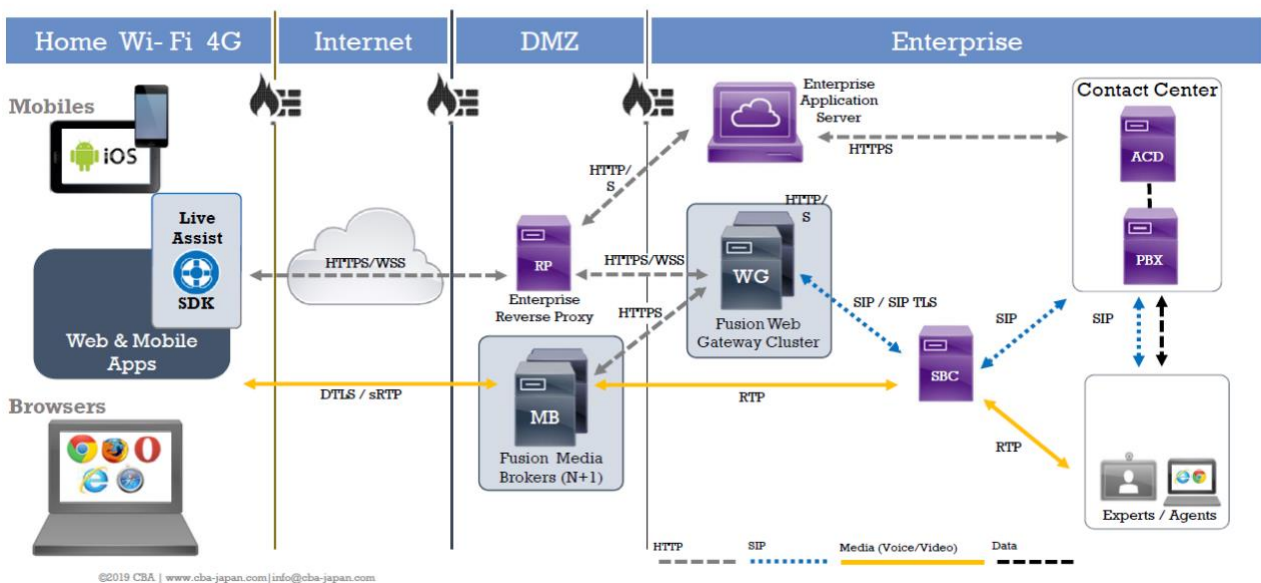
Home Wi-Fi 4G

Internet

DMZ

Enterprise

Mobiles

iOS

Live Assist

SDK

Web & Mobile Apps

Browsers

HTTPS/WSS

DTLS / sRTP

HTTP/ S

RP

Enterprise Reverse Proxy

HTTPS/WSS

HTTPS

MB

Fusion Media Brokers (N+1)

Enterprise Application Server

HTTPS

HTTP/ S

WG

Fusion Web Gateway Cluster

SIP / SIP TLS

RTP

SBC

SIP

RTP

Contact Center

ACD

PBX

SIP

Experts / Agents

HTTP

SIP

Media (Voice/Video)

Data

©2019 CBA | www.cba-japan.com | info@cba-japan.com